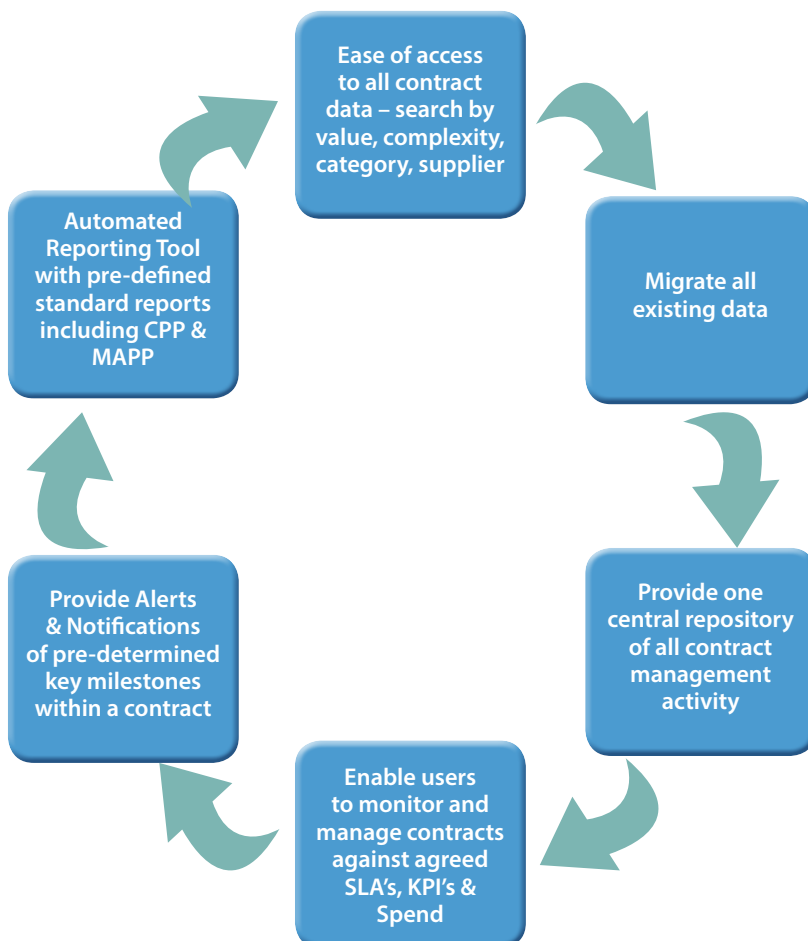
Ease of access to all contract data – search by value, complexity, category, supplier

Migrate all existing data

Provide one central repository of all contract management activity

Enable users to monitor and manage contracts against agreed SLA's, KPI's & Spend

Provide Alerts & Notifications of pre-determined key milestones within a contract

Automated Reporting Tool with pre-defined standard reports including CPP & MAPP